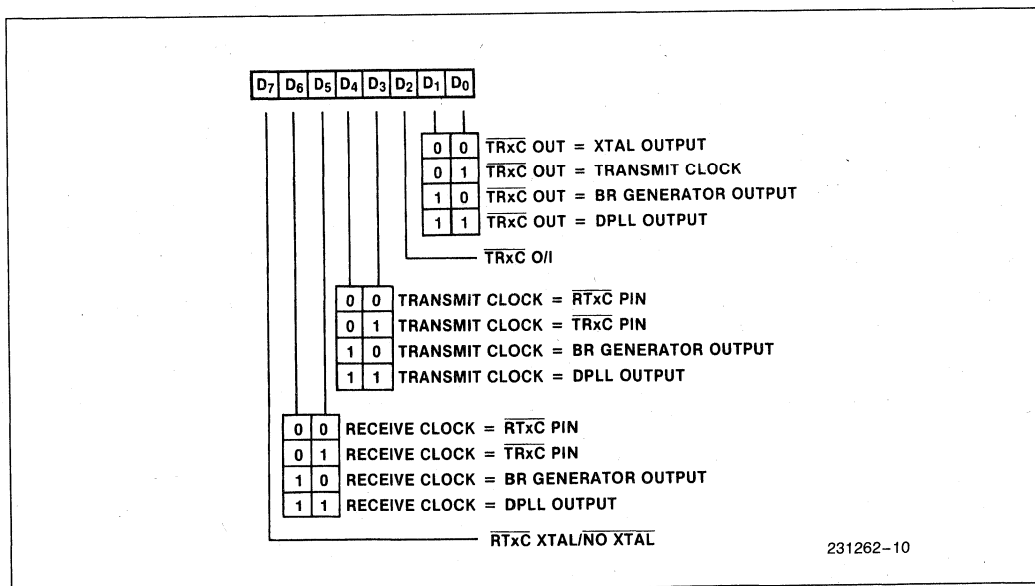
$D_7$ $D_6$ $D_5$ $D_4$ $D_3$ $D_2$ $D_1$ $D_0$

| | | |
|---|---|---|
| 0 | 0 | $\overline{TRxC}$ OUT = XTAL OUTPUT |
| 0 | 1 | $\overline{TRxC}$ OUT = TRANSMIT CLOCK |
| 1 | 0 | $\overline{TRxC}$ OUT = BR GENERATOR OUTPUT |
| 1 | 1 | $\overline{TRxC}$ OUT = DPLL OUTPUT |

$\overline{TRxC}$ O/I

| | | |
|---|---|---|
| 0 | 0 | TRANSMIT CLOCK = $\overline{RTxC}$ PIN |
| 0 | 1 | TRANSMIT CLOCK = $\overline{TRxC}$ PIN |
| 1 | 0 | TRANSMIT CLOCK = BR GENERATOR OUTPUT |
| 1 | 1 | TRANSMIT CLOCK = DPLL OUTPUT |

| | | |
|---|---|---|
| 0 | 0 | RECEIVE CLOCK = $\overline{RTxC}$ PIN |
| 0 | 1 | RECEIVE CLOCK = $\overline{TRxC}$ PIN |
| 1 | 0 | RECEIVE CLOCK = BR GENERATOR OUTPUT |
| 1 | 1 | RECEIVE CLOCK = DPLL OUTPUT |

$\overline{RTxC}$ XTAL/$\overline{NO\ XTAL}$

231262–10